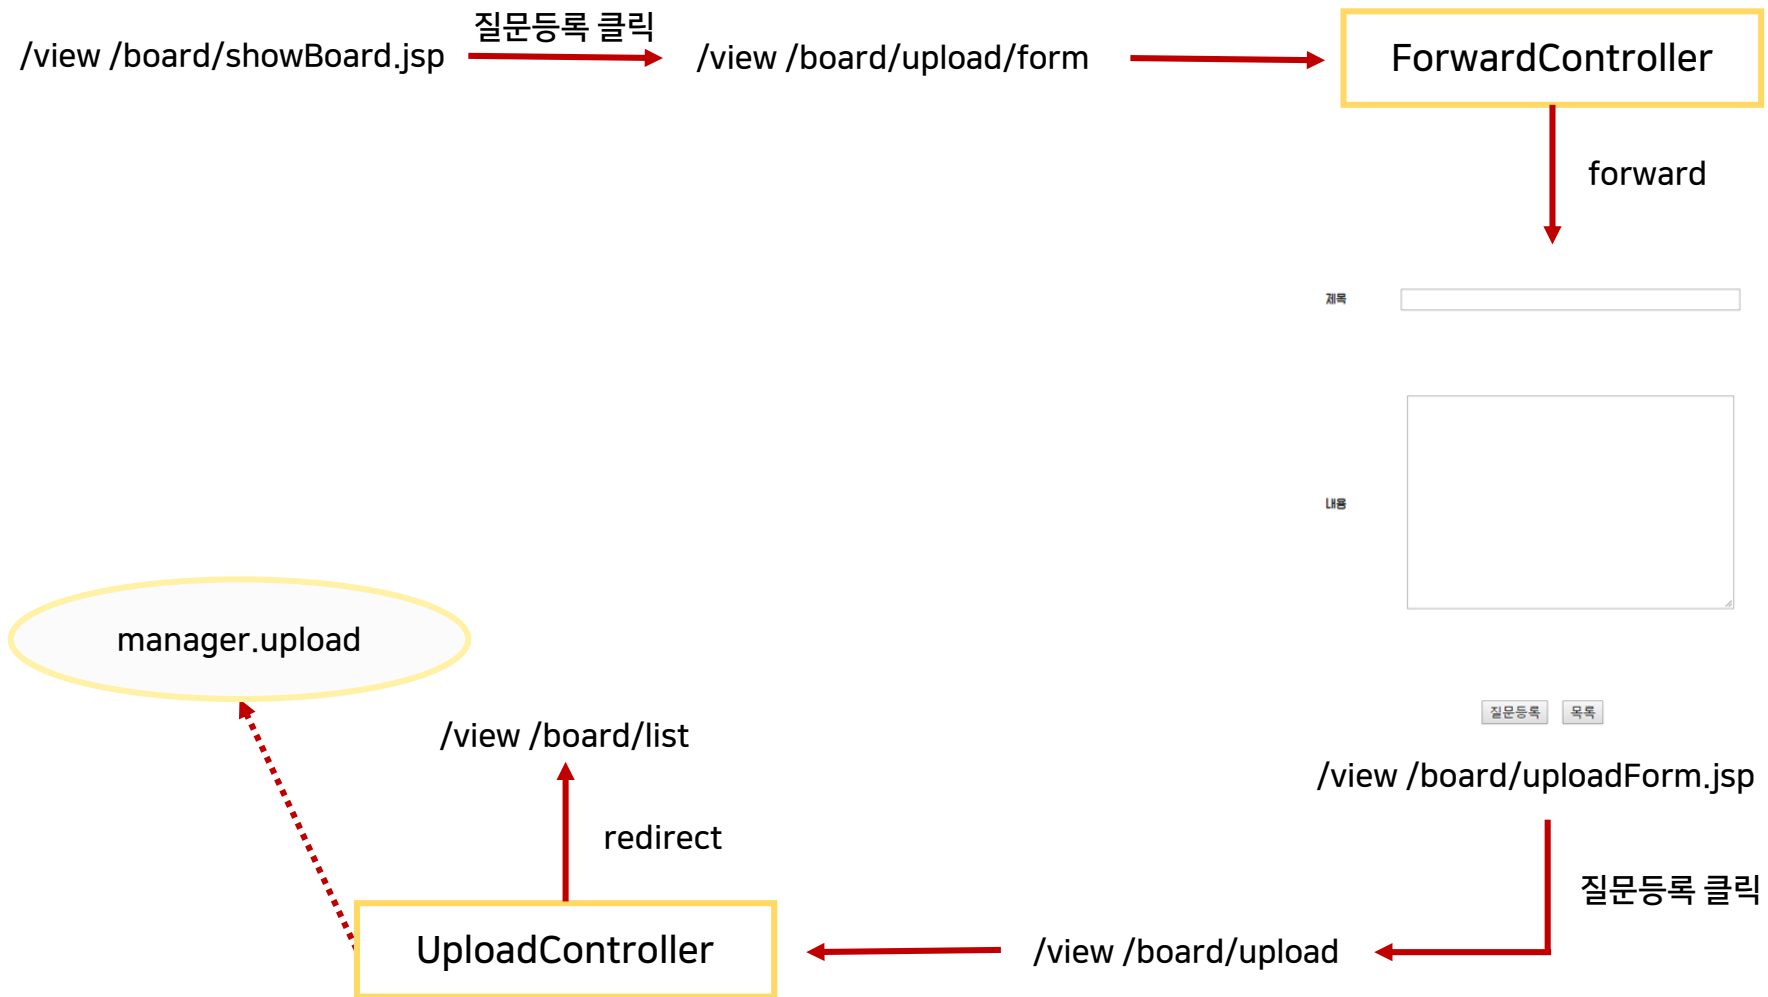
/view /board/showBoard.jsp

질문등록 클릭

/view /board/upload/form

ForwardController

forward

제목

내용

질문등록

목록

/view /board/uploadForm.jsp

질문등록 클릭

/view /board/upload

UploadController

redirect

/view /board/list

manager.upload